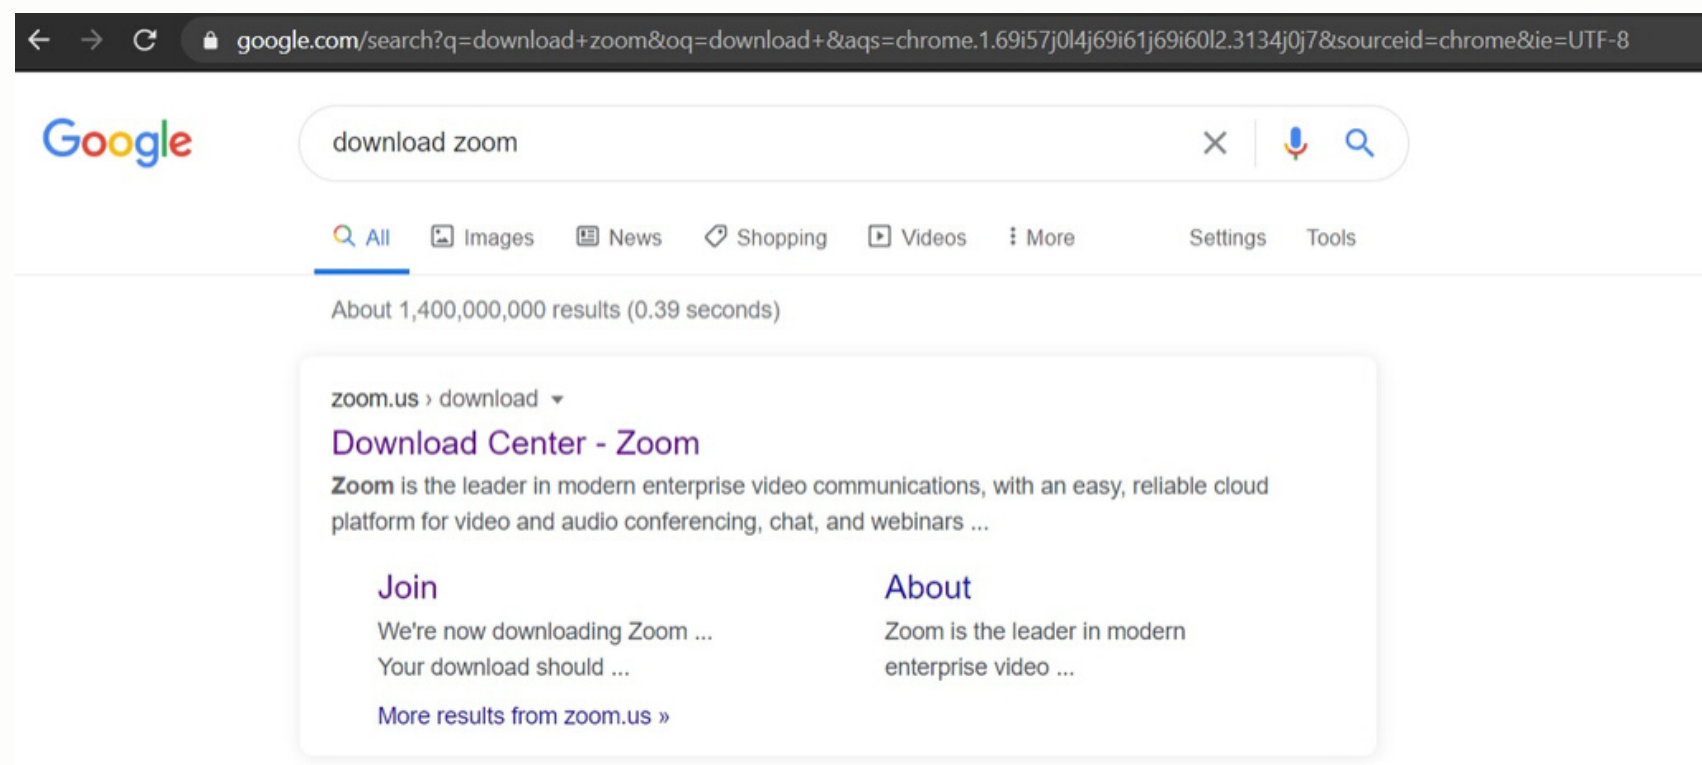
google.com/search?q=download+zoom&oq=download+&aqs=chrome.1.69i57j0l4j69i61j69i60l2.3134j0j7&sourceid=chrome&ie=UTF-8

Google

download zoom

All Images News Shopping Videos More Settings Tools

About 1,400,000,000 results (0.39 seconds)

zoom.us › download

Download Center - Zoom

**Zoom** is the leader in modern enterprise video communications, with an easy, reliable cloud platform for video and audio conferencing, chat, and webinars ...

Join

We're now downloading Zoom ... Your download should ...

About

Zoom is the leader in modern enterprise video ...

More results from zoom.us »